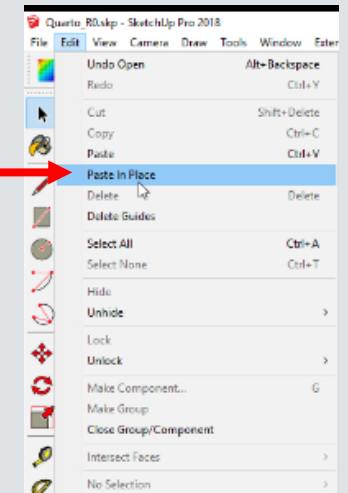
Quarto_R0.skp - SketchUp Pro 2018
File Edit View Camera Draw Tools Window Exten

Undo Open Alt+Backspace
Redo Ctrl+Y
Cut Shift+Delete
Copy Ctrl+C
Paste Ctrl+V
Paste In Place
Delete Delete
Delete Guides
Select All Ctrl+A
Select None Ctrl+T
Hide
Unhide >
Lock
Unlock >
Make Component... G
Make Group
Close Group/Component
Intersect Faces >
No Selection >